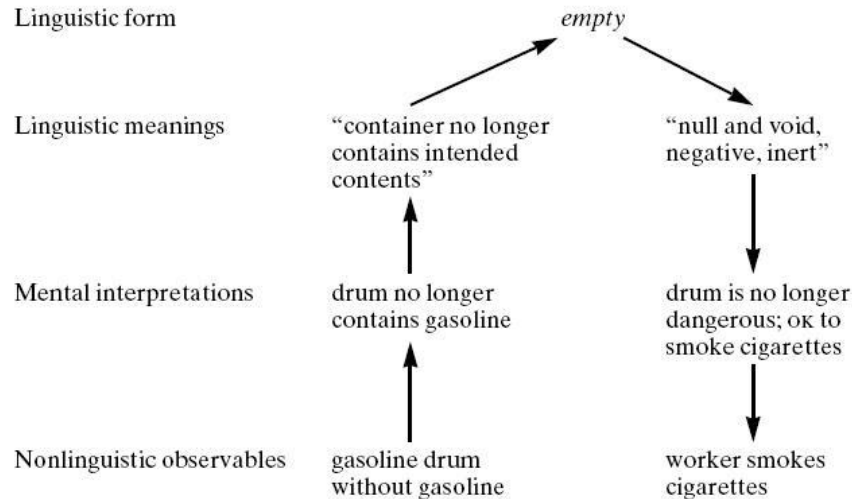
Linguistic form

empty

Linguistic meanings

"container no longer contains intended contents"

"null and void, negative, inert"

Mental interpretations

drum no longer contains gasoline

drum is no longer dangerous; OK to smoke cigarettes

Nonlinguistic observables

gasoline drum without gasoline

worker smokes cigarettes